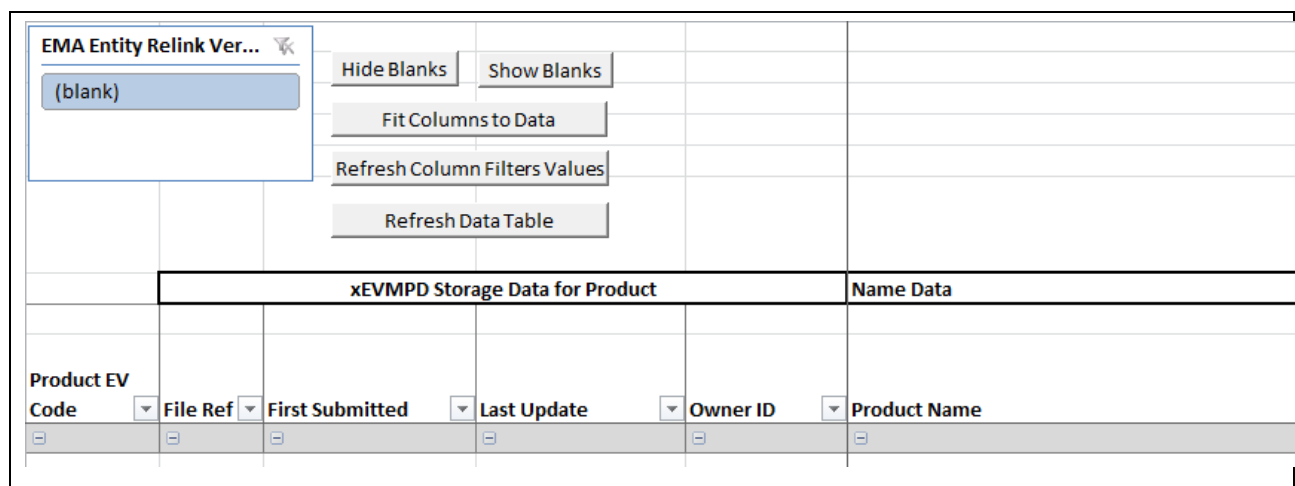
EMA Entity Relink Ver...

(blank)

Hide Blanks

Show Blanks

Fit Columns to Data

Refresh Column Filters Values

Refresh Data Table

| | xEVMPD Storage Data for Product | | | | Name Data |
|---|---|---|---|---|---|
| Product EV Code | File Ref | First Submitted | Last Update | Owner ID | Product Name |